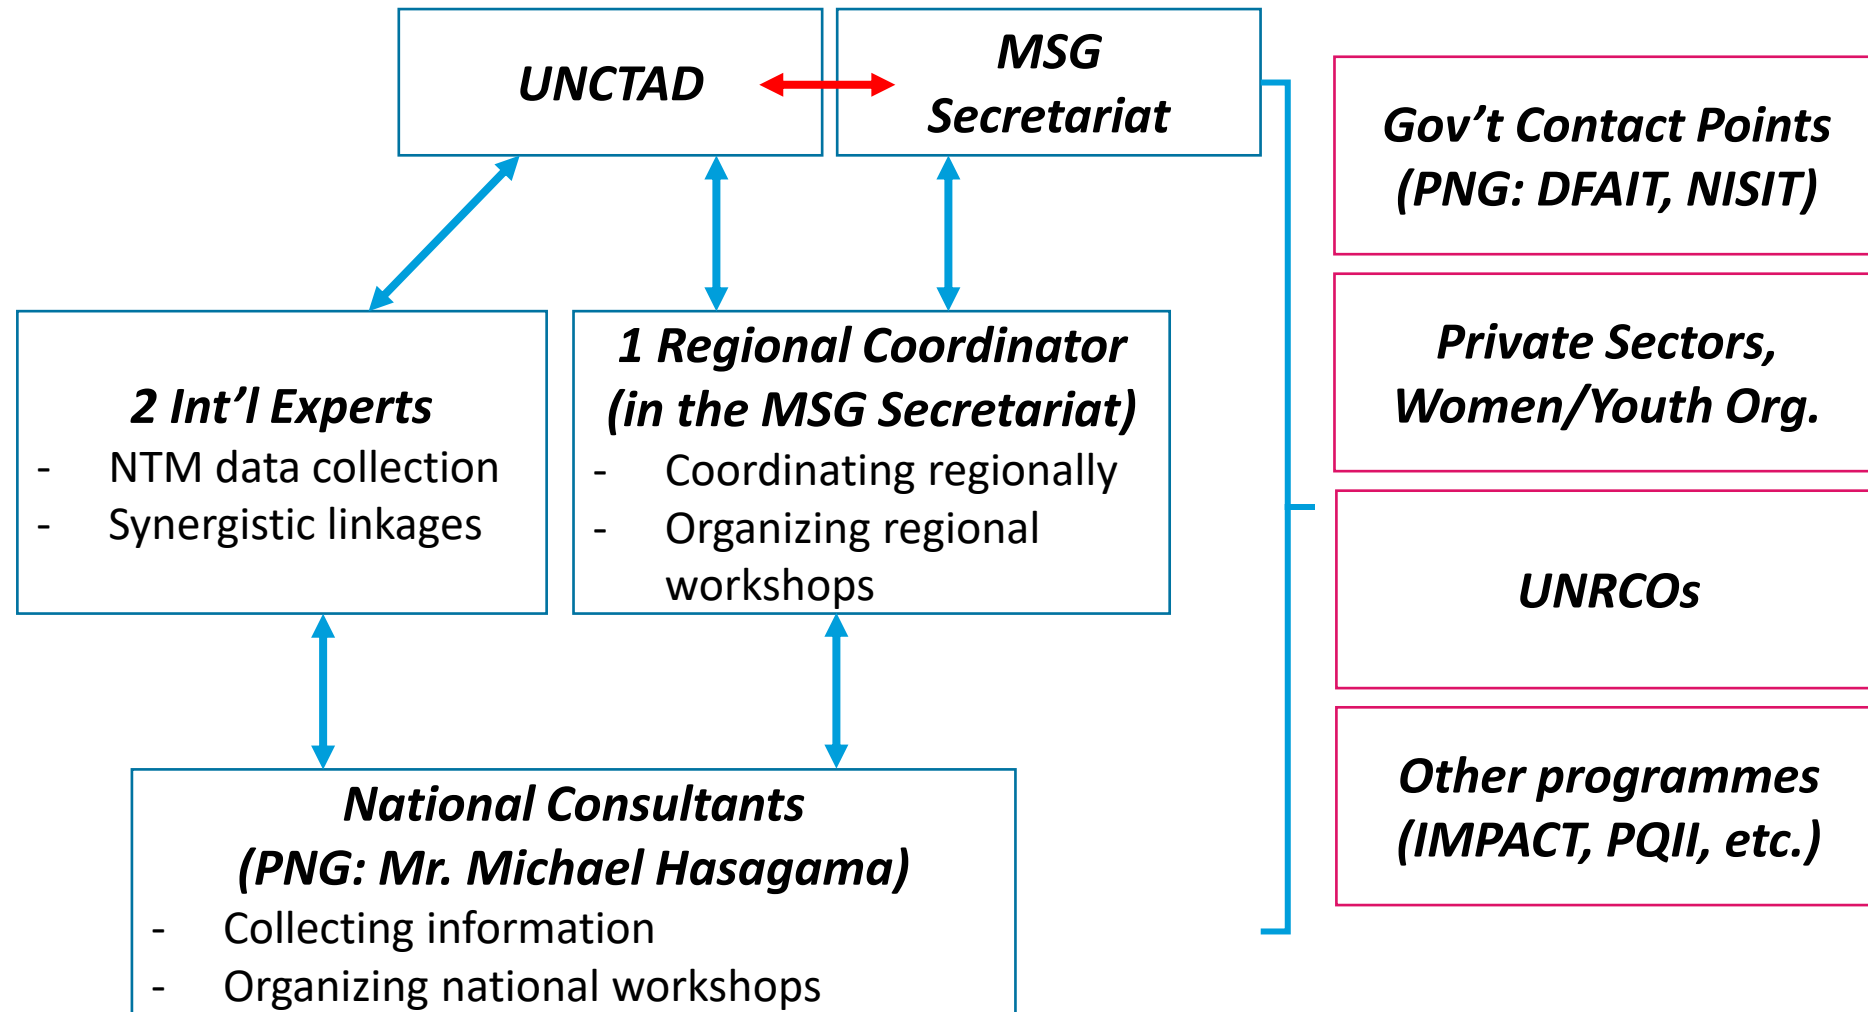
UNCTAD

MSG Secretariat

Gov’t Contact Points (PNG: DFAIT, NISIT)

2 Int’l Experts
- NTM data collection
- Synergistic linkages

1 Regional Coordinator (in the MSG Secretariat)
- Coordinating regionally
- Organizing regional workshops

Private Sectors, Women/Youth Org.

UNRCOs

National Consultants (PNG: Mr. Michael Hasagama)
- Collecting information
- Organizing national workshops

Other programmes (IMPACT, PQII, etc.)